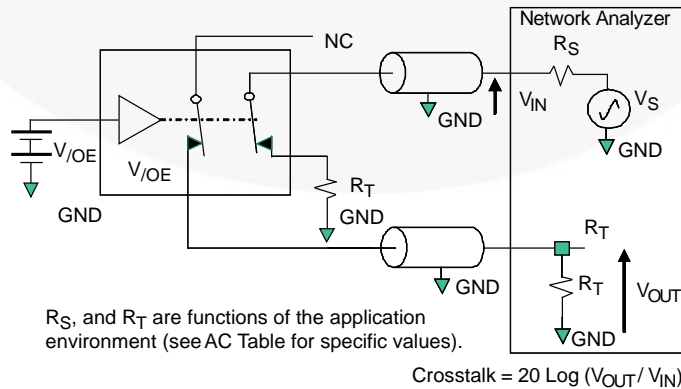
Network Analyzer

NC

$R_S$

$V_S$

$V_{IN}$

GND

GND

$V_{/OE}$

$V_{/OE}$

$R_T$

GND

GND

$R_T$

$R_T$

GND

$V_{OUT}$

GND

$R_S$, and $R_T$ are functions of the application environment (see AC Table for specific values).

Crosstalk = 20 Log ($V_{OUT}$/ $V_{IN}$)